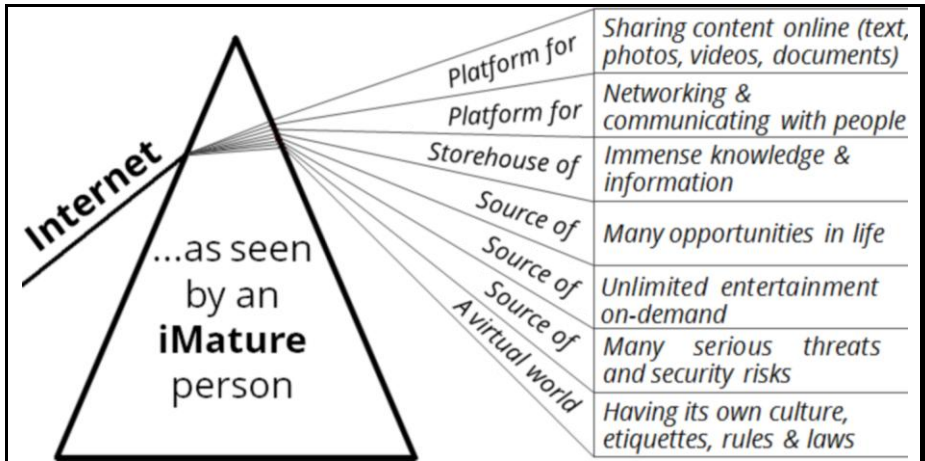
Internet

...as seen by an **iMature** person

Platform for | Sharing content online (text, photos, videos, documents)
Platform for | Networking & communicating with people
Storehouse of | Immense knowledge & information
Source of | Many opportunities in life
Source of | Unlimited entertainment on-demand
Source of | Many serious threats and security risks
A virtual world | Having its own culture, etiquettes, rules & laws